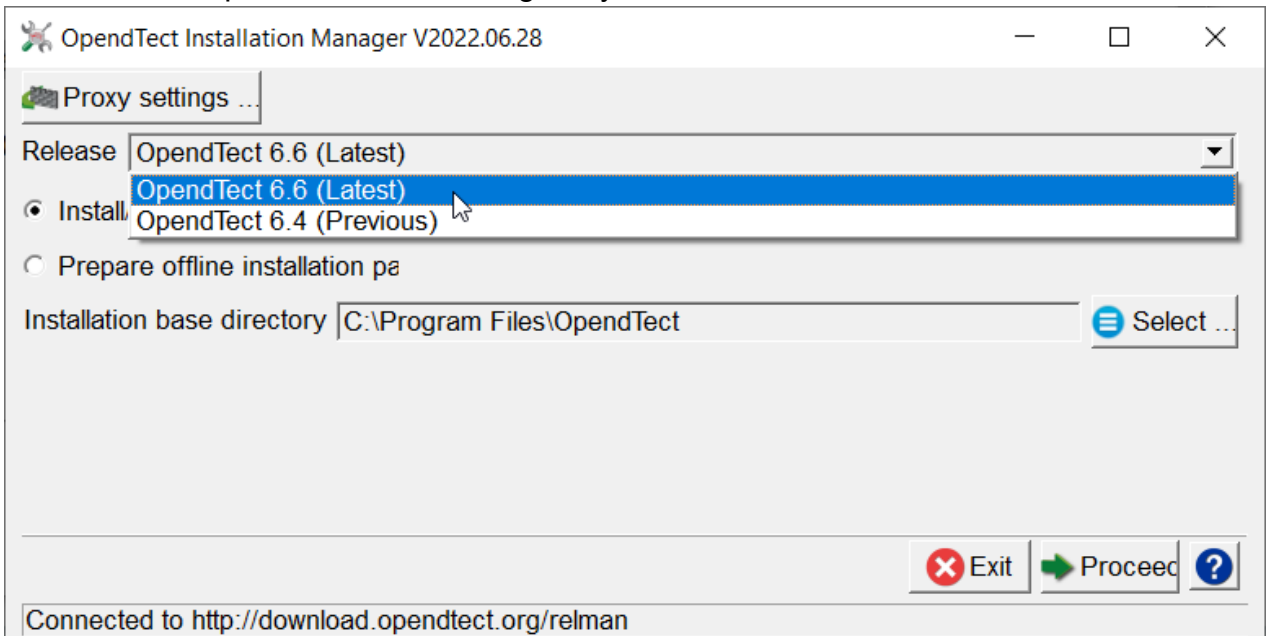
OpendTect Installation Manager V2022.06.28

Proxy settings ...

Release OpendTect 6.6 (Latest)

OpendTect 6.6 (Latest)
OpendTect 6.4 (Previous)

Install

Prepare offline installation pa

Installation base directory C:\Program Files\OpendTect

Select ...

Exit Proceed ?

Connected to http://download.opendtect.org/relman